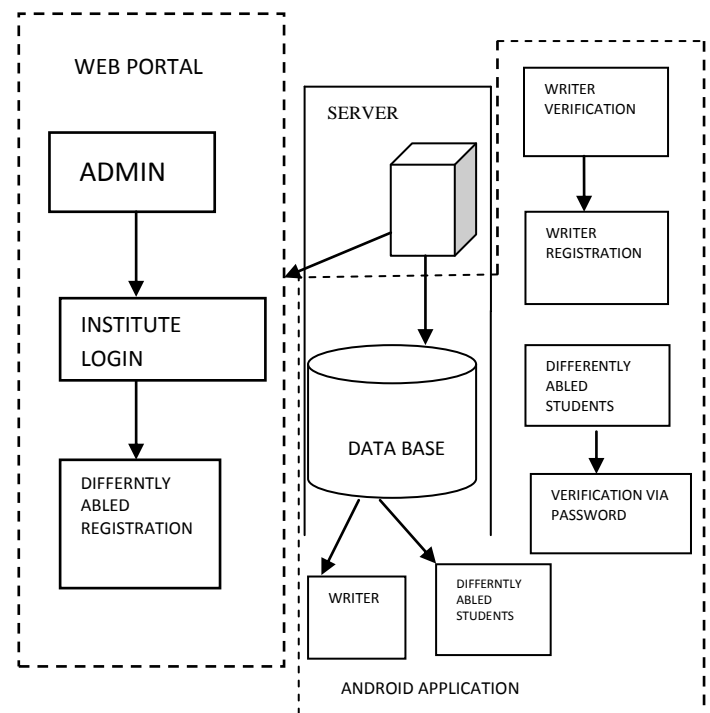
WEB PORTAL

ADMIN

INSTITUTE LOGIN

DIFFERNTLY ABLED REGISTRATION

SERVER

DATA BASE

WRITER

DIFFERNTLY ABLED STUDENTS

WRITER VERIFICATION

WRITER REGISTRATION

DIFFERENTLY ABLED STUDENTS

VERIFICATION VIA PASSWORD

ANDROID APPLICATION